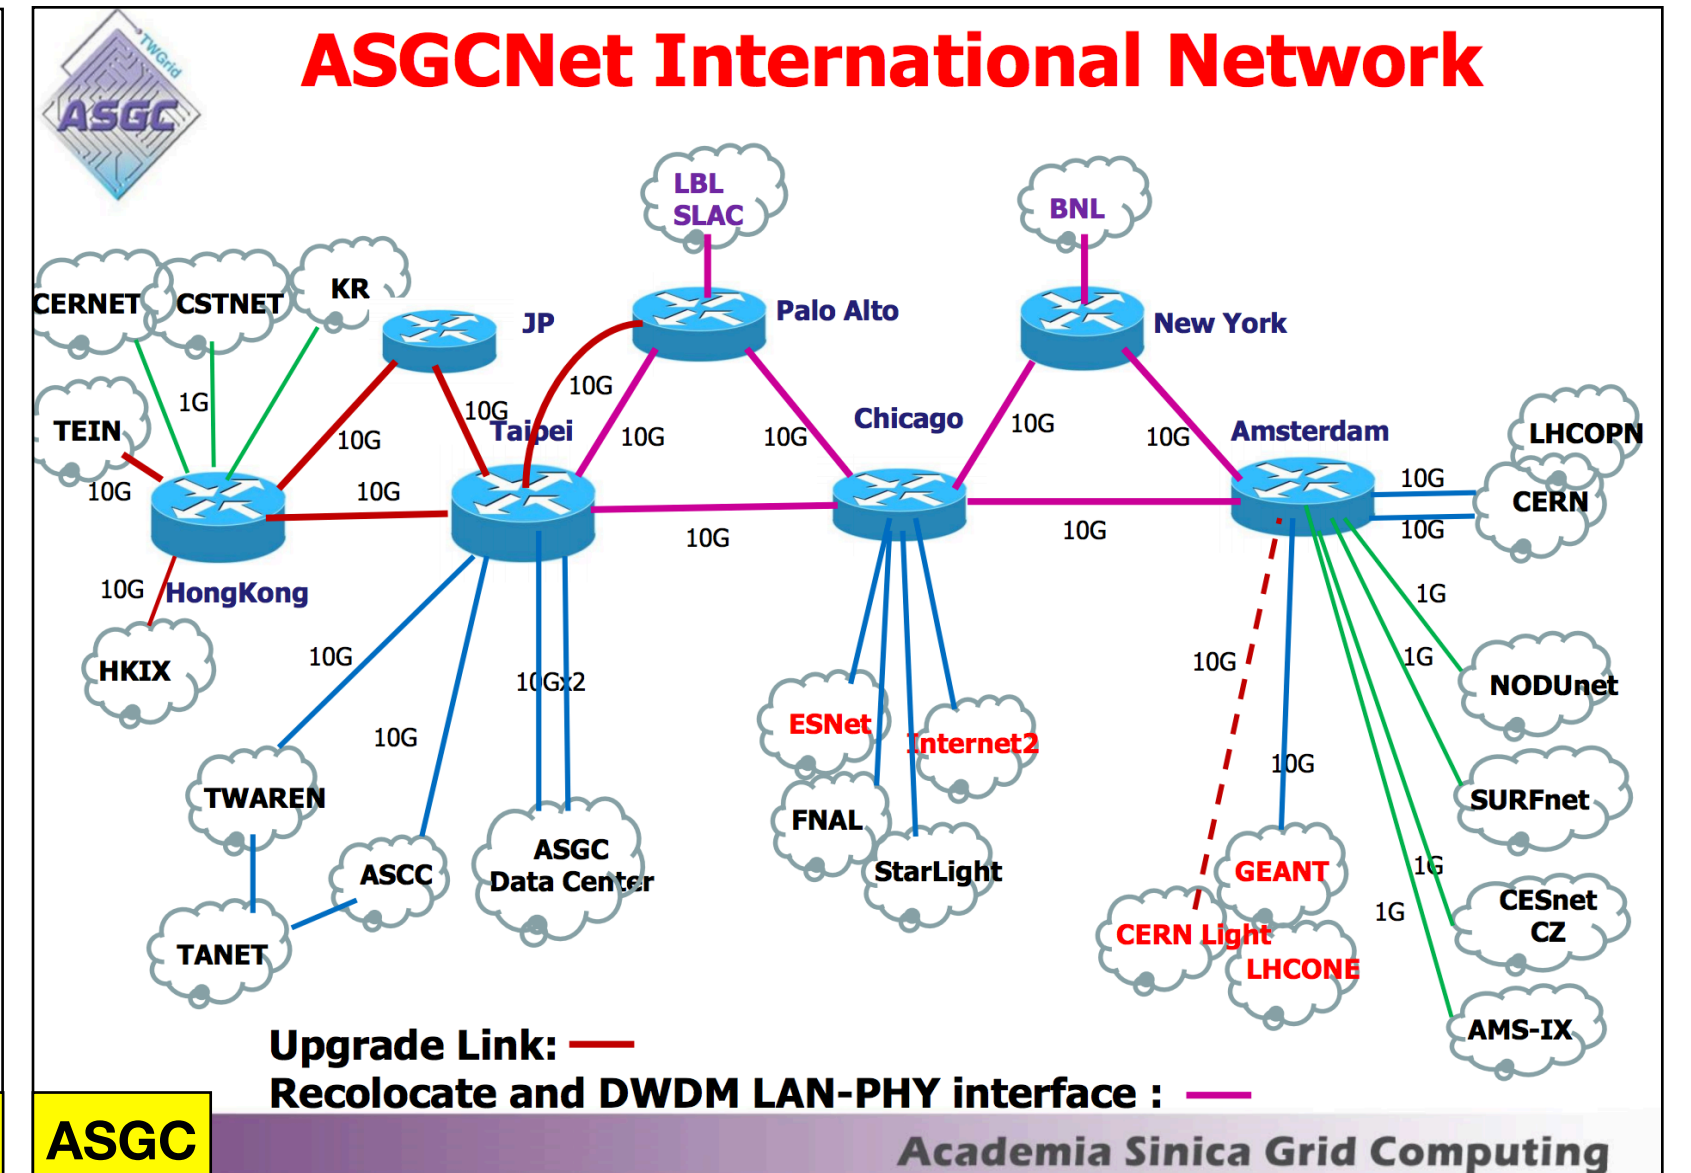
TWGrid
ASGC

ASGCNet International Network

LBL
SLAC

BNL

CERNET
CSTNET
KR
JP
Palo Alto
New York

1G
10G
10G
10G
10G
TEIN
Taipei
Chicago
10G
10G
Amsterdam
LHCOPN

10G
10G
10G
10G
10G
10G
CERN
10G

10G
HongKong
1G
HKIX
10G
10Gx2
10G
1G
NODUnet
10G
ESNet
Internet2
10G
TWAREN
SURFnet
FNAL
ASCC
ASGC
Data Center
StarLight
GEANT
1G
CESnet
CZ
TANET
CERN Light
LHCONE
1G
AMS-IX

Upgrade Link:
Recolocate and DWDM LAN-PHY interface :

ASGC
Academia Sinica Grid Computing